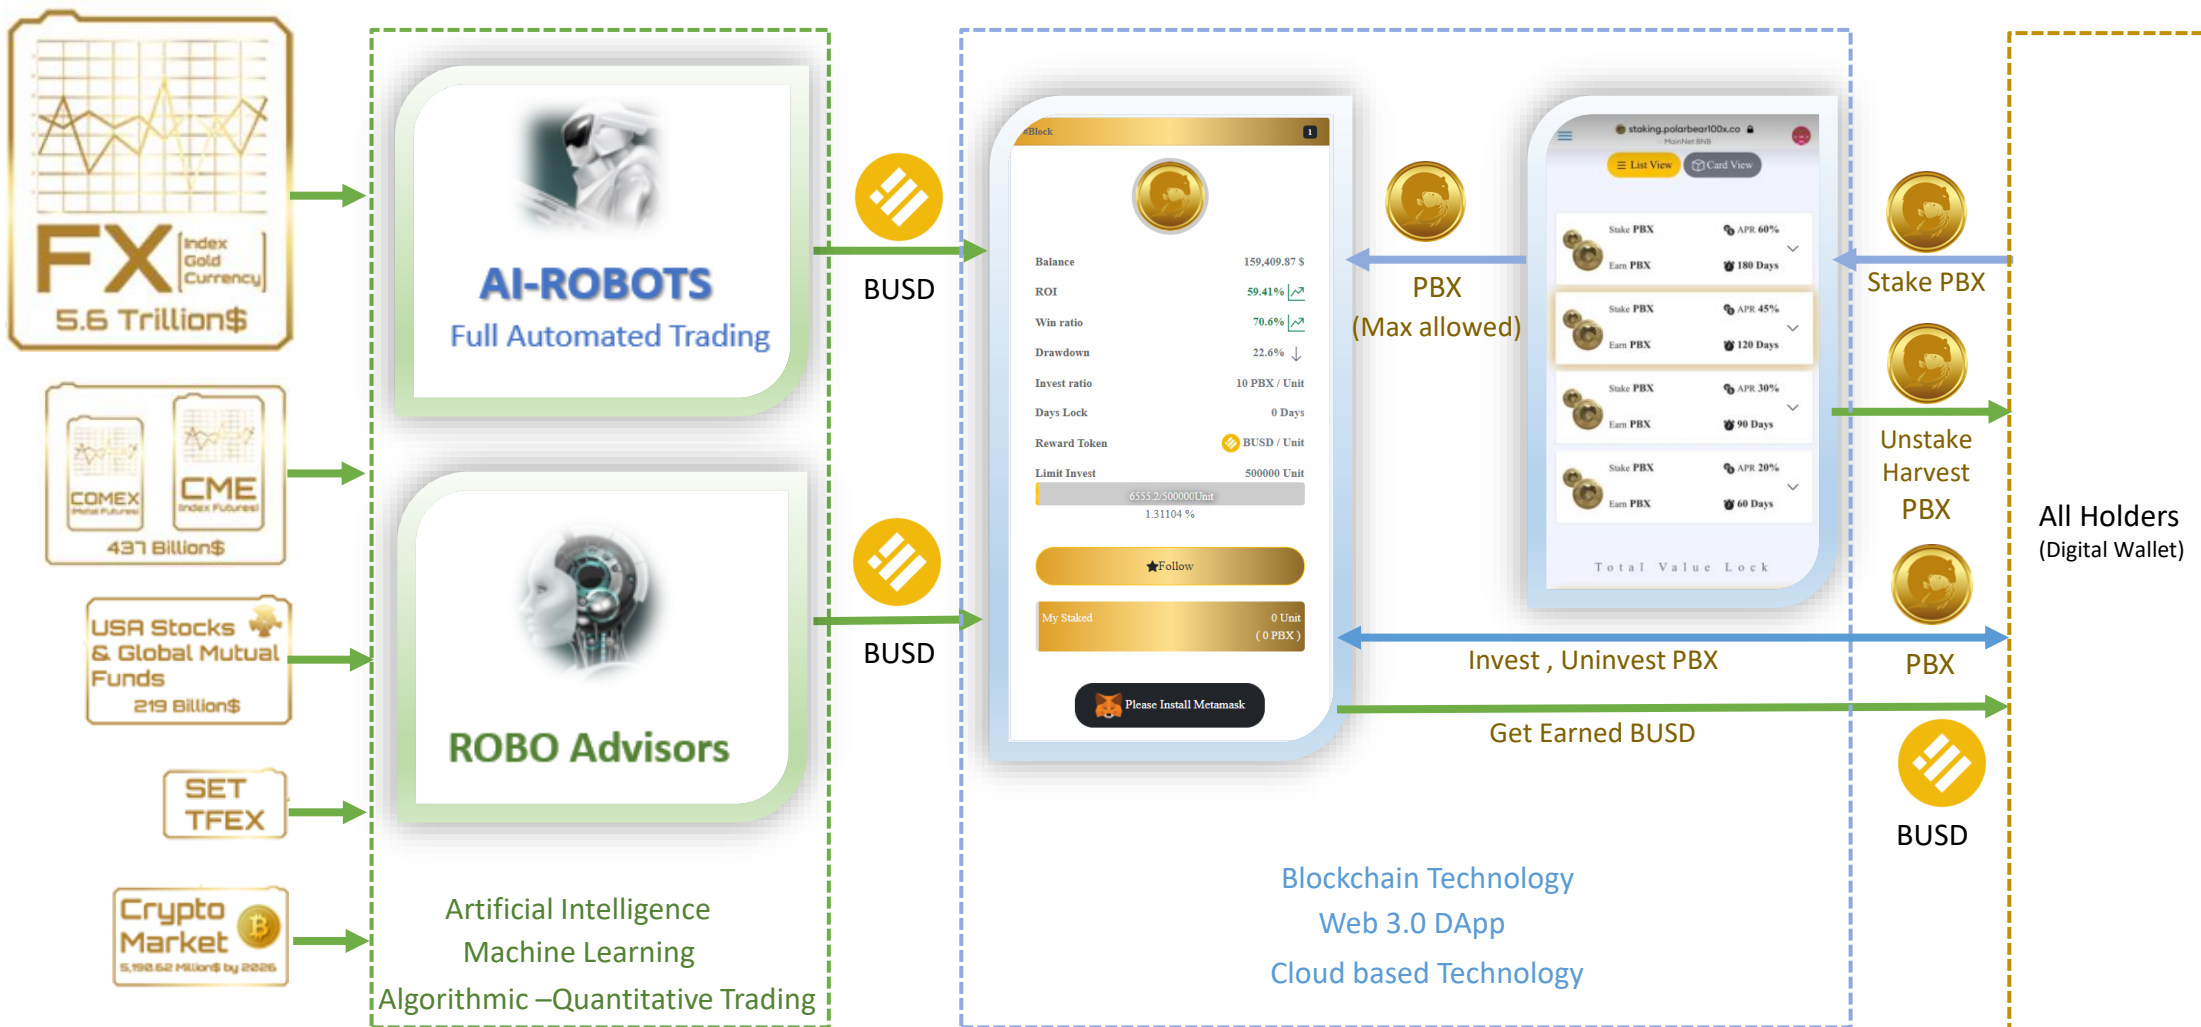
FX Index Gold Currency
5.6 Trillion$

COMEX Metal Futures
CME Index Futures
437 Billion$

USA Stocks & Global Mutual Funds
219 Billion$

SET TFEX

Crypto Market
5,190.62 Million$ by 2026

AI-ROBOTS
Full Automated Trading

ROBO Advisors

Artificial Intelligence
Machine Learning
Algorithmic –Quantitative Trading

BUSD

BUSD

#Block 1

| Balance | 159,409.87 $ |
|---|---|
| ROI | 59.41% |
| Win ratio | 70.6% |
| Drawdown | 22.6% |
| Invest ratio | 10 PBX / Unit |
| Days Lock | 0 Days |
| Reward Token | BUSD / Unit |
| Limit Invest | 500000 Unit |

6555.2/500000Unit
1.31104 %

Follow

My Staked 0 Unit ( 0 PBX )

Please Install Metamask

PBX
(Max allowed)

staking.polarbear100x.co
MainNet BNB
List View Card View

| Stake PBX | APR 60% |
|---|---|
| Earn PBX | 180 Days |
| Stake PBX | APR 45% |
| Earn PBX | 120 Days |
| Stake PBX | APR 30% |
| Earn PBX | 90 Days |
| Stake PBX | APR 20% |
| Earn PBX | 60 Days |

Total Value Lock

Stake PBX

Unstake
Harvest
PBX

Invest , Uninvest PBX

PBX

Get Earned BUSD

BUSD

All Holders
(Digital Wallet)

Blockchain Technology
Web 3.0 DApp
Cloud based Technology